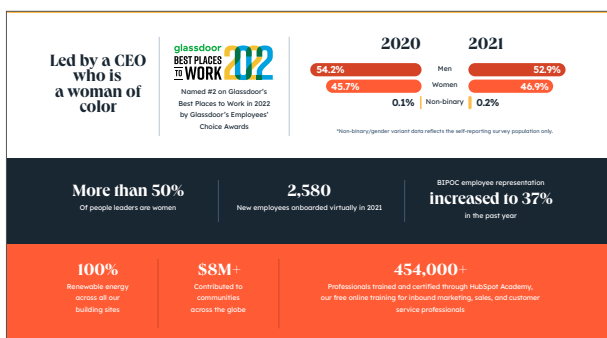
Led by a CEO who is a woman of color

glassdoor BEST PLACES TO WORK 2022

Named #2 on Glassdoor's Best Places to Work in 2022 by Glassdoor's Employees' Choice Awards

| 2020 | | 2021 |
|---|---|---|
| 54.2% | Men | 52.9% |
| 45.7% | Women | 46.9% |
| 0.1% | Non-binary | 0.2% |

*Non-binary/gender variant data reflects the self-reporting survey population only.

More than 50%
Of people leaders are women

2,580
New employees onboarded virtually in 2021

BIPOC employee representation
increased to 37%
in the past year

100%
Renewable energy across all our building sites

$8M+
Contributed to communities across the globe

454,000+
Professionals trained and certified through HubSpot Academy, our free online training for inbound marketing, sales, and customer service professionals